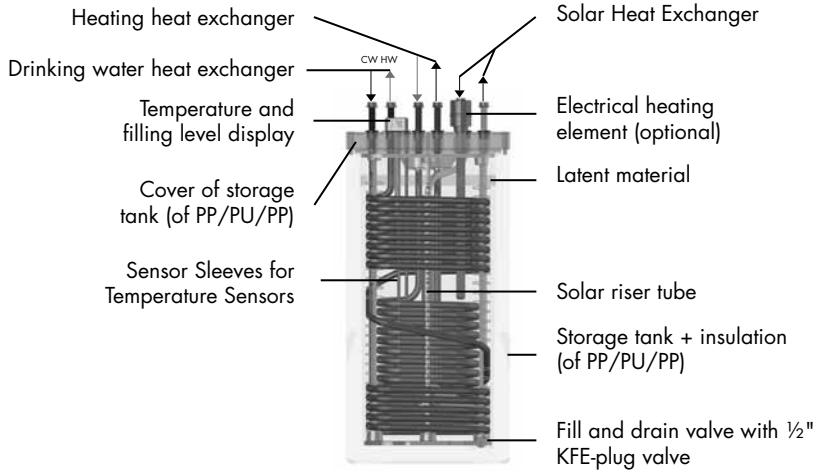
Heating heat exchanger

Solar Heat Exchanger

CW HW

Drinking water heat exchanger

Temperature and filling level display

Electrical heating element (optional)

Cover of storage tank (of PP/PU/PP)

Latent material

Sensor Sleeves for Temperature Sensors

Solar riser tube

Storage tank + insulation (of PP/PU/PP)

Fill and drain valve with ½" KFE-plug valve